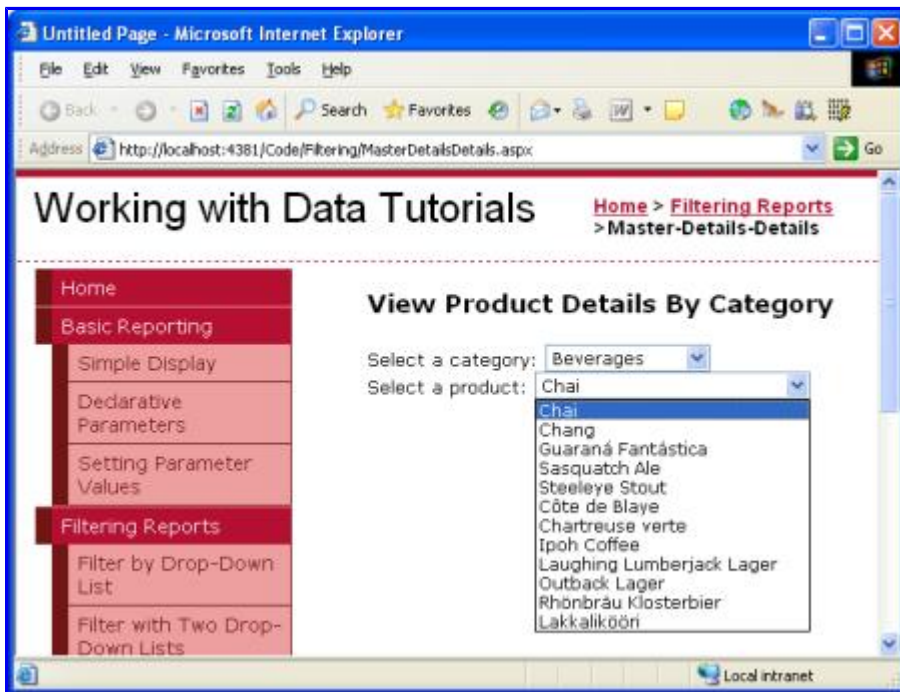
Untitled Page - Microsoft Internet Explorer

File Edit View Favorites Tools Help

Back Search Favorites

Address http://localhost:4381/Code/Filtering/MasterDetailsDetails.aspx Go

Working with Data Tutorials

Home > Filtering Reports >Master-Details-Details

Home

Basic Reporting

Simple Display

Declarative Parameters

Setting Parameter Values

Filtering Reports

Filter by Drop-Down List

Filter with Two Drop-Down Lists

View Product Details By Category

Select a category: Beverages

Select a product: Chai

Chai
Chang
Guaraná Fantástica
Sasquatch Ale
Steeleye Stout
Côte de Blaye
Chartreuse verte
Ipoh Coffee
Laughing Lumberjack Lager
Outback Lager
Rhönbräu Klosterbier
Lakkalikööri

Local intranet